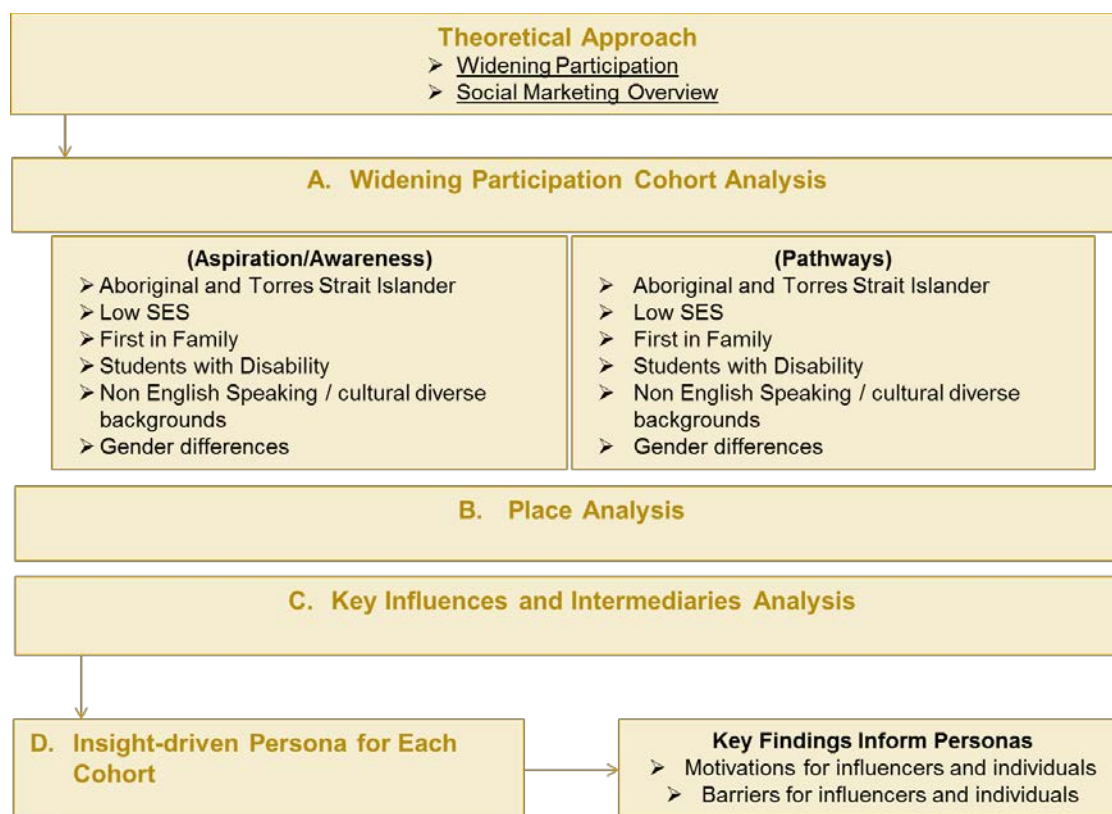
Theoretical Approach

➢ Widening Participation
➢ Social Marketing Overview

A. Widening Participation Cohort Analysis

(Aspiration/Awareness)
➢ Aboriginal and Torres Strait Islander
➢ Low SES
➢ First in Family
➢ Students with Disability
➢ Non English Speaking / cultural diverse backgrounds
➢ Gender differences

(Pathways)
➢ Aboriginal and Torres Strait Islander
➢ Low SES
➢ First in Family
➢ Students with Disability
➢ Non English Speaking / cultural diverse backgrounds
➢ Gender differences

B. Place Analysis

C. Key Influences and Intermediaries Analysis

D. Insight-driven Persona for Each Cohort

Key Findings Inform Personas
➢ Motivations for influencers and individuals
➢ Barriers for influencers and individuals